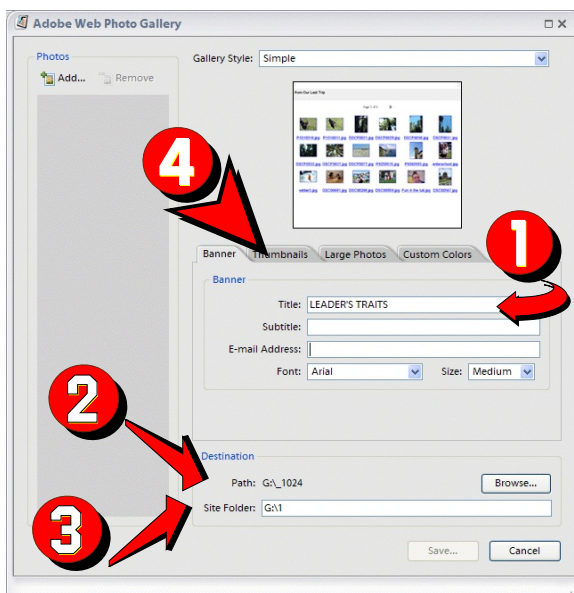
Adobe Web Photo Gallery

Photos

Add... Remove

Gallery Style: Simple

From Our Last Trip

4

1

Banner Thumbnails Large Photos Custom Colors

Banner

Title: LEADER'S TRAITS

Subtitle:

E-mail Address:

Font: Arial

Size: Medium

2

Destination

Path: G:\_1024

Browse...

3

Site Folder: G:\1

Save...

Cancel